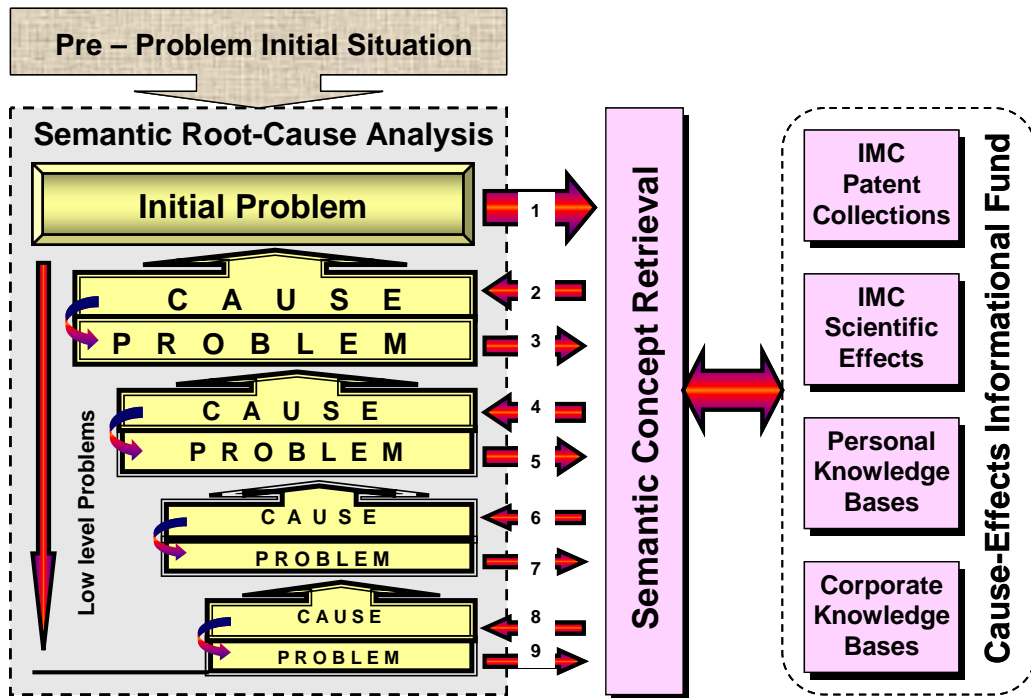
Pre – Problem Initial Situation

Semantic Root-Cause Analysis

Initial Problem

1

CAUSE

2

PROBLEM

3

CAUSE

4

PROBLEM

5

CAUSE

6

PROBLEM

7

CAUSE

8

PROBLEM

9

Low level Problems

Semantic Concept Retrieval

IMC Patent Collections

IMC Scientific Effects

Personal Knowledge Bases

Corporate Knowledge Bases

Cause-Effects Informational Fund